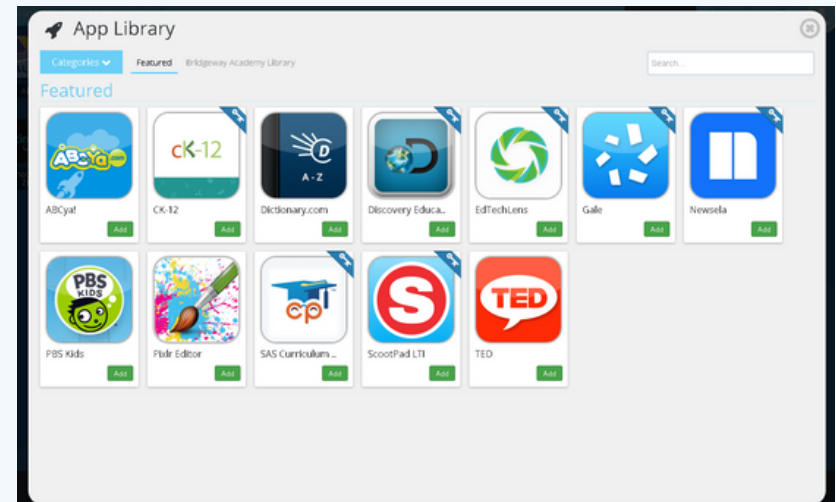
App Library

Categories

Featured

Bridgeway Academy Library

Search...

Featured

ABCya.com
ABCya!
Add

CK-12
CK-12
Add

D
A - Z
Dictionary.com
Add

Discovery Educa...
Add

EdTechLens
Add

Gale
Add

Newsela
Add

PBS KIDS
PBS Kids
Add

Pixlr Editor
Add

cp
SAS Curriculum ...
Add

S
ScootPad LTI
Add

TED
TED
Add